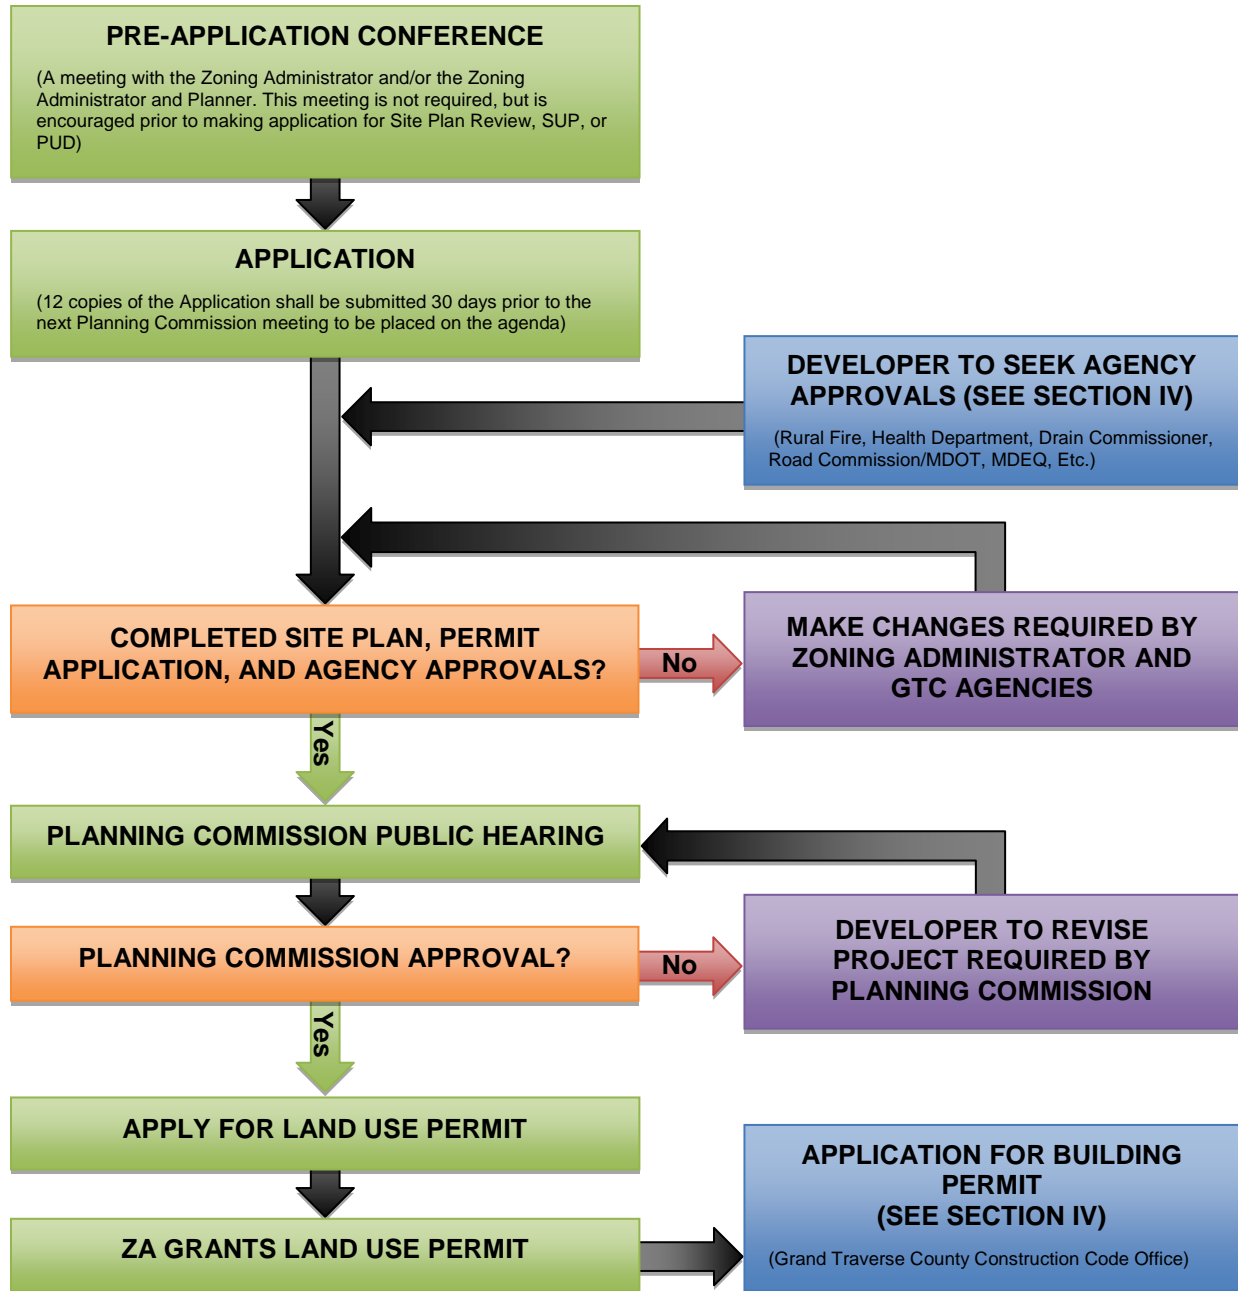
PRE-APPLICATION CONFERENCE

(A meeting with the Zoning Administrator and/or the Zoning Administrator and Planner. This meeting is not required, but is encouraged prior to making application for Site Plan Review, SUP, or PUD)

APPLICATION

(12 copies of the Application shall be submitted 30 days prior to the next Planning Commission meeting to be placed on the agenda)

DEVELOPER TO SEEK AGENCY APPROVALS (SEE SECTION IV)

(Rural Fire, Health Department, Drain Commissioner, Road Commission/MDOT, MDEQ, Etc.)

COMPLETED SITE PLAN, PERMIT APPLICATION, AND AGENCY APPROVALS?

No

MAKE CHANGES REQUIRED BY ZONING ADMINISTRATOR AND GTC AGENCIES

Yes

PLANNING COMMISSION PUBLIC HEARING

PLANNING COMMISSION APPROVAL?

No

DEVELOPER TO REVISE PROJECT REQUIRED BY PLANNING COMMISSION

Yes

APPLY FOR LAND USE PERMIT

ZA GRANTS LAND USE PERMIT

APPLICATION FOR BUILDING PERMIT (SEE SECTION IV)

(Grand Traverse County Construction Code Office)